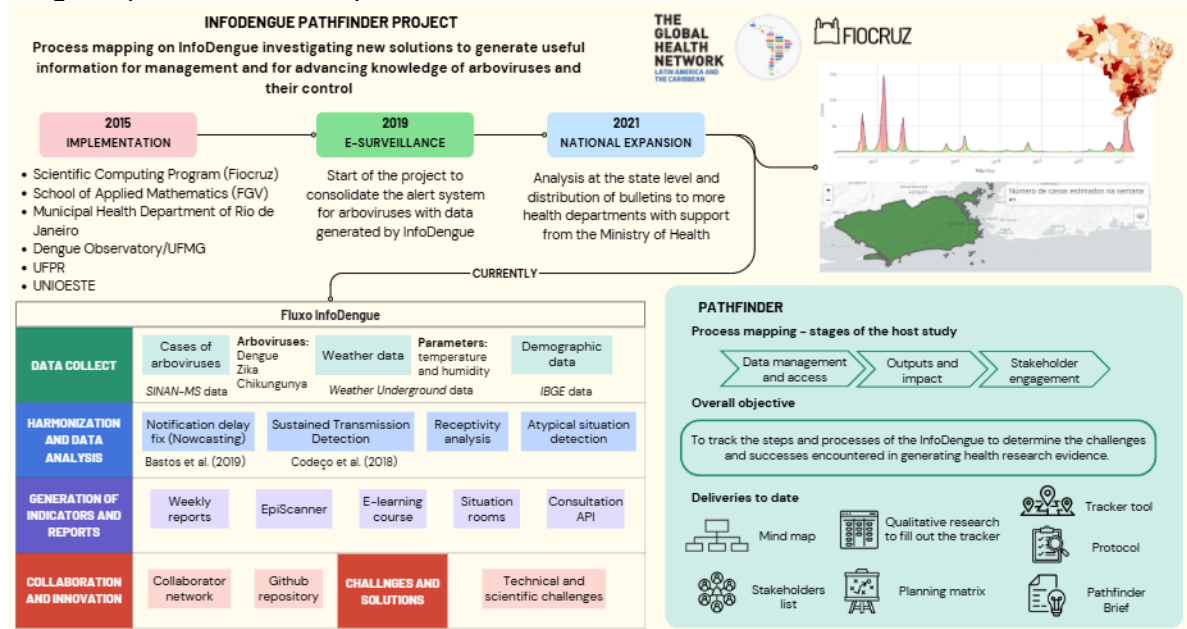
INFODENGUE PATHFINDER PROJECT

Process mapping on InfoDengue investigating new solutions to generate useful information for management and for advancing knowledge of arboviruses and their control

THE GLOBAL HEALTH NETWORK
LATIN AMERICA AND THE CARIBBEAN

FIOCRUZ

2015
IMPLEMENTATION

- Scientific Computing Program (Fiocruz)
- School of Applied Mathematics (FGV)
- Municipal Health Department of Rio de Janeiro
- Dengue Observatory/UFMG
- UFPR
- UNIOESTE

2019
E-SURVEILLANCE

Start of the project to consolidate the alert system for arboviruses with data generated by InfoDengue

2021
NATIONAL EXPANSION

Analysis at the state level and distribution of bulletins to more health departments with support from the Ministry of Health

Número de casos estimados na semana

CURRENTLY

Fluxo InfoDengue

DATA COLLECT
Cases of arboviruses
SINAN-MS data
Arboviruses: Dengue Zika Chikungunya
Weather data
Parameters: temperature and humidity
Weather Underground data
Demographic data
IBGE data

HARMONIZATION AND DATA ANALYSIS
Notification delay fix (Nowcasting)
Bastos et al. (2019)
Sustained Transmission Detection
Codeço et al. (2018)
Receptivity analysis
Atypical situation detection

GENERATION OF INDICATORS AND REPORTS
Weekly reports
EpiScanner
E-learning course
Situation rooms
Consultation API

COLLABORATION AND INNOVATION
Collaborator network
Github repository
CHALLNGES AND SOLUTIONS
Technical and scientific challenges

PATHFINDER

Process mapping - stages of the host study

Data management and access
Outputs and impact
Stakeholder engagement

Overall objective

To track the steps and processes of the InfoDengue to determine the challenges and successes encountered in generating health research evidence.

Deliveries to date

Mind map
Qualitative research to fill out the tracker
Tracker tool
Protocol
Stakeholders list
Planning matrix
Pathfinder Brief